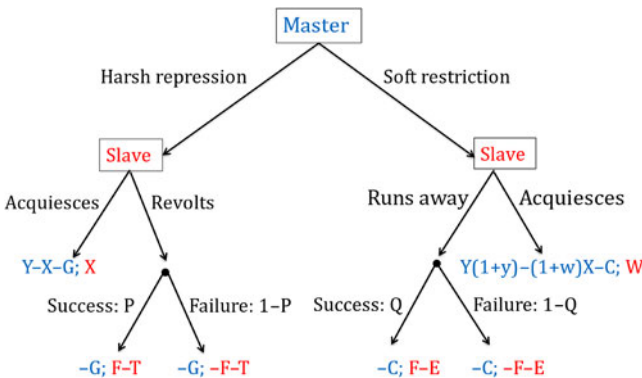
Master

Harsh repression

Soft restriction

Slave

Slave

Acquiesces

Revolts

Runs away

Acquiesces

Y–X–G; X

Y(1+y)–(1+w)X–C; W

Success: P

Failure: 1–P

Success: Q

Failure: 1–Q

–G; F–T

–G; –F–T

–C; F–E

–C; –F–E